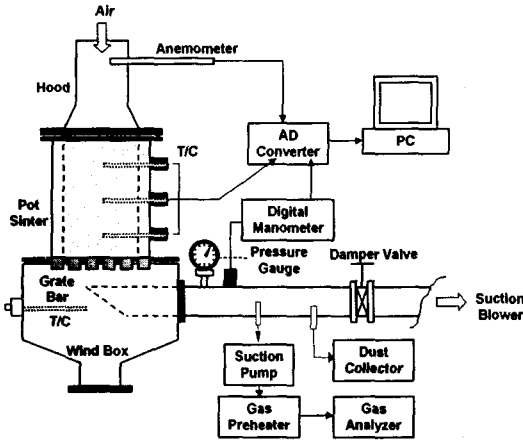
Air

Anemometer

Hood

AD Converter

PC

T/C

Pot Sinter

Digital Manometer

Pressure Gauge

Damper Valve

Grate Bar

T/C

Suction Blower

Wind Box

Suction Pump

Dust Collector

Gas Preheater

Gas Analyzer